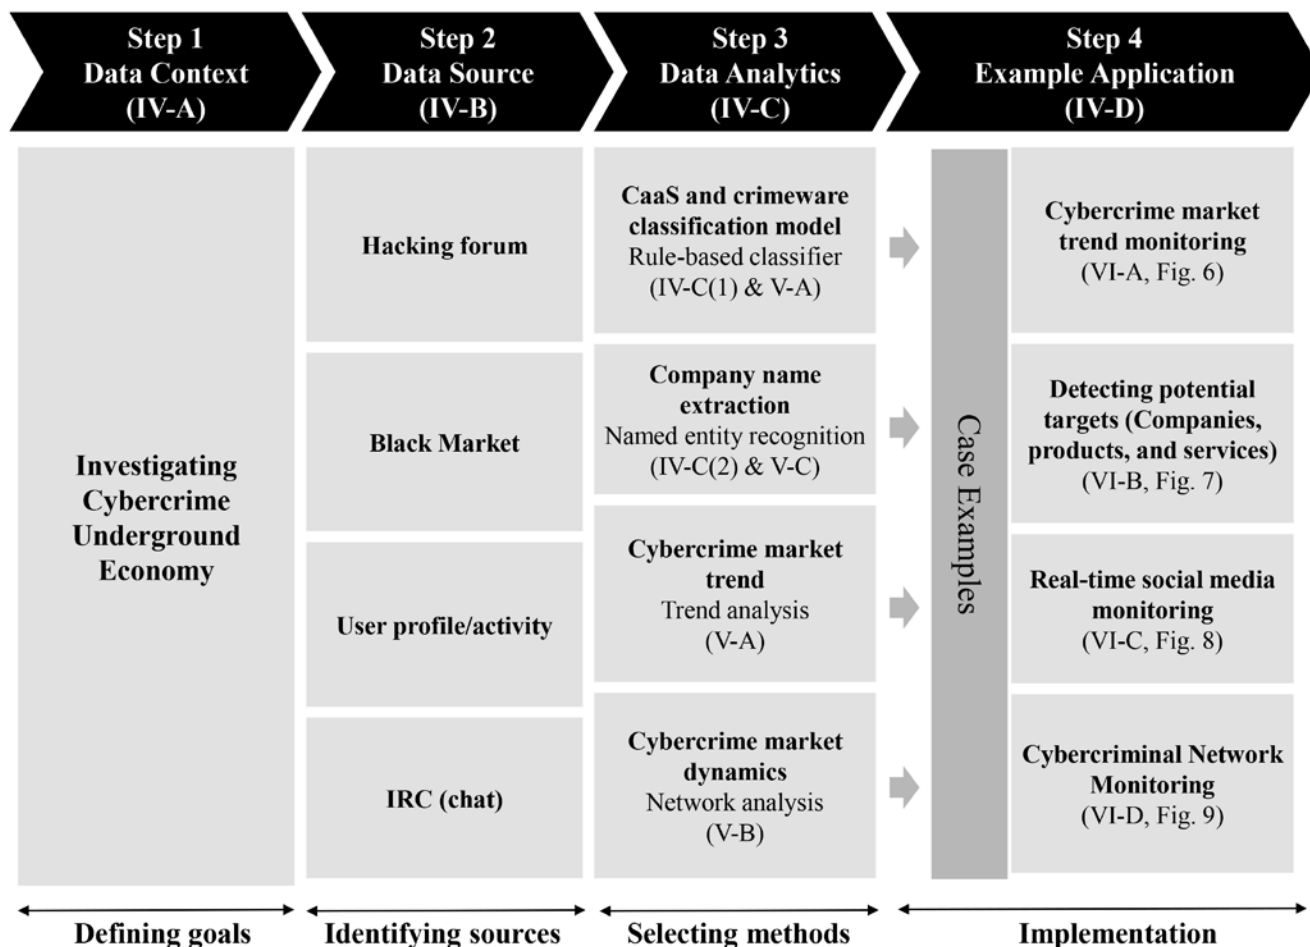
Step 1
Data Context
(IV-A)

Step 2
Data Source
(IV-B)

Step 3
Data Analytics
(IV-C)

Step 4
Example Application
(IV-D)

Investigating Cybercrime Underground Economy

Hacking forum

Black Market

User profile/activity

IRC (chat)

CaaS and crimeware classification model
Rule-based classifier
(IV-C(1) & V-A)

Company name extraction
Named entity recognition
(IV-C(2) & V-C)

Cybercrime market trend
Trend analysis
(V-A)

Cybercrime market dynamics
Network analysis
(V-B)

Case Examples

Cybercrime market trend monitoring
(VI-A, Fig. 6)

Detecting potential targets (Companies, products, and services)
(VI-B, Fig. 7)

Real-time social media monitoring
(VI-C, Fig. 8)

Cybercriminal Network Monitoring
(VI-D, Fig. 9)

Defining goals

Identifying sources

Selecting methods

Implementation